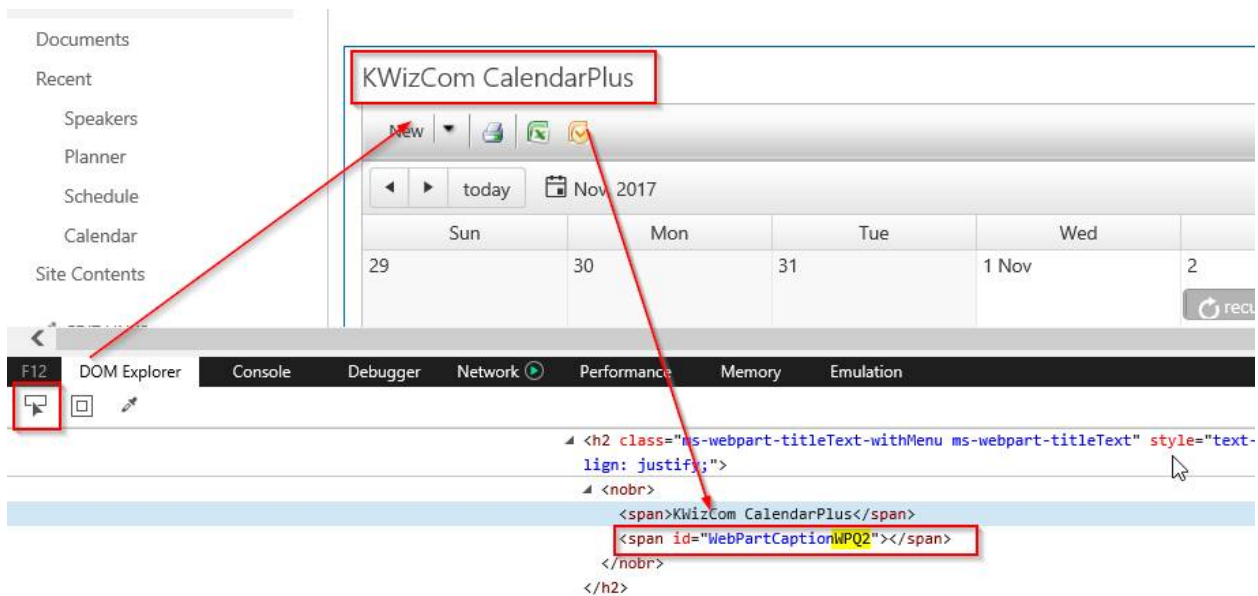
Documents
Recent
Speakers
Planner
Schedule
Calendar
Site Contents

KWizCom CalendarPlus

New

today
Nov 2017

| Sun | Mon | Tue | Wed | |
|---|---|---|---|---|
| 29 | 30 | 31 | 1 Nov | 2 |

recu

F12 DOM Explorer Console Debugger Network Performance Memory Emulation

<h2 class="ms-webpart-titleText-withMenu ms-webpart-titleText" style="text-align: justify;">
<nobr>
<span>KWizCom CalendarPlus</span>
<span id="WebPartCaptionWPQ2"></span>
</nobr>
</h2>